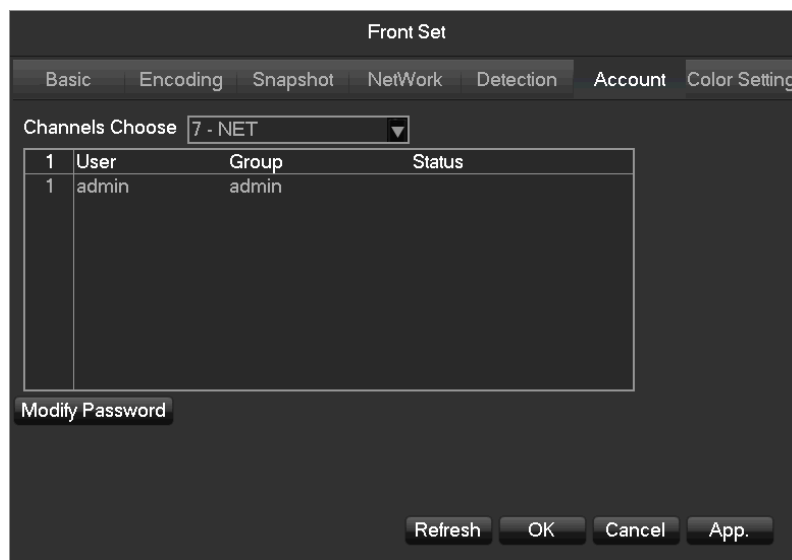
Front Set

Basic Encoding Snapshot NetWork Detection Account Color Setting

Channels Choose 7 - NET

| 1 | User | Group | Status |
|---|---|---|---|
| 1 | admin | admin | |

Modify Password

Refresh OK Cancel App.